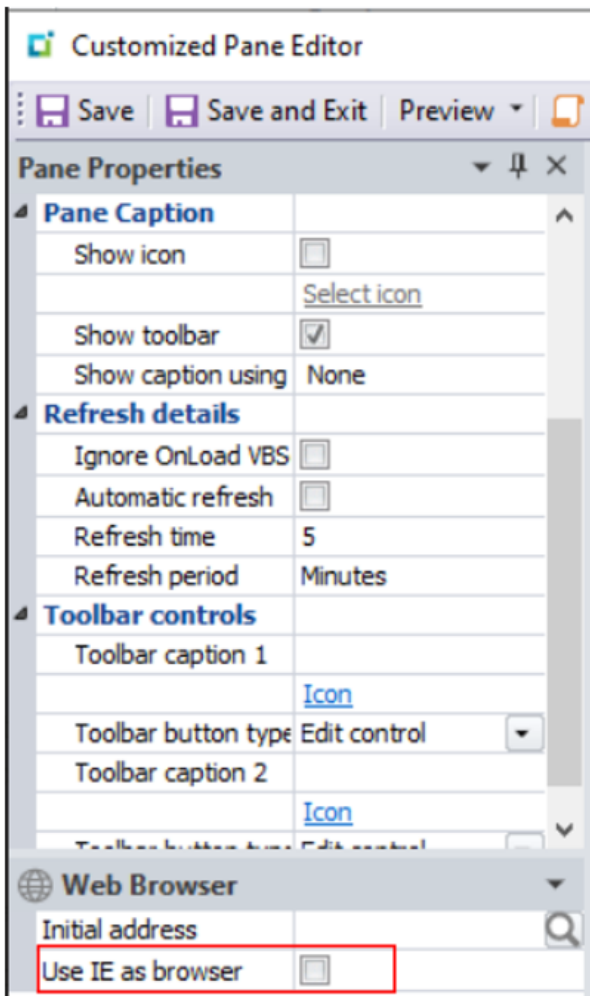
Customized Pane Editor

Save | Save and Exit | Preview

Pane Properties

| Pane Caption | |
|---|---|
| Show icon | |
| | Select icon |
| Show toolbar | |
| Show caption using | None |
| **Refresh details** | |
| Ignore OnLoad VBS | |
| Automatic refresh | |
| Refresh time | 5 |
| Refresh period | Minutes |
| **Toolbar controls** | |
| Toolbar caption 1 | |
| | Icon |
| Toolbar button type | Edit control |
| Toolbar caption 2 | |
| | Icon |
| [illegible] | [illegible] |

Web Browser

| | |
|---|---|
| Initial address | |
| Use IE as browser | |